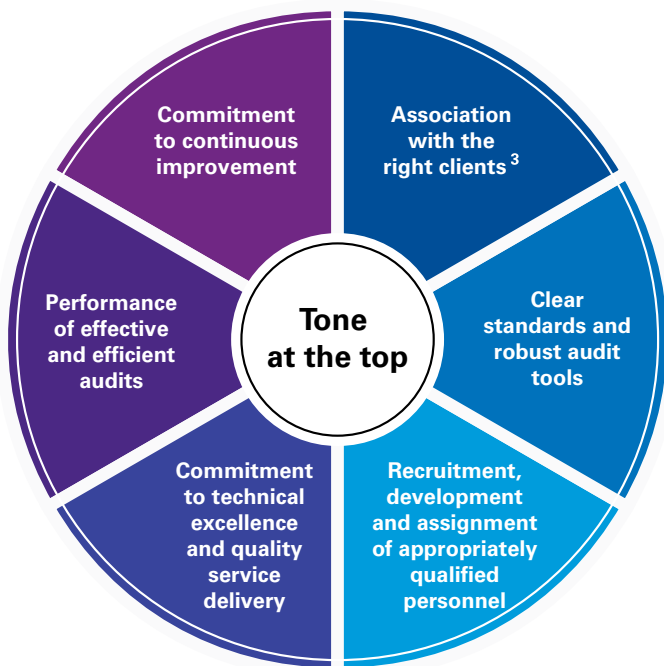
Tone at the top

Association with the right clients $^3$

Clear standards and robust audit tools

Recruitment, development and assignment of appropriately qualified personnel

Commitment to technical excellence and quality service delivery

Performance of effective and efficient audits

Commitment to continuous improvement